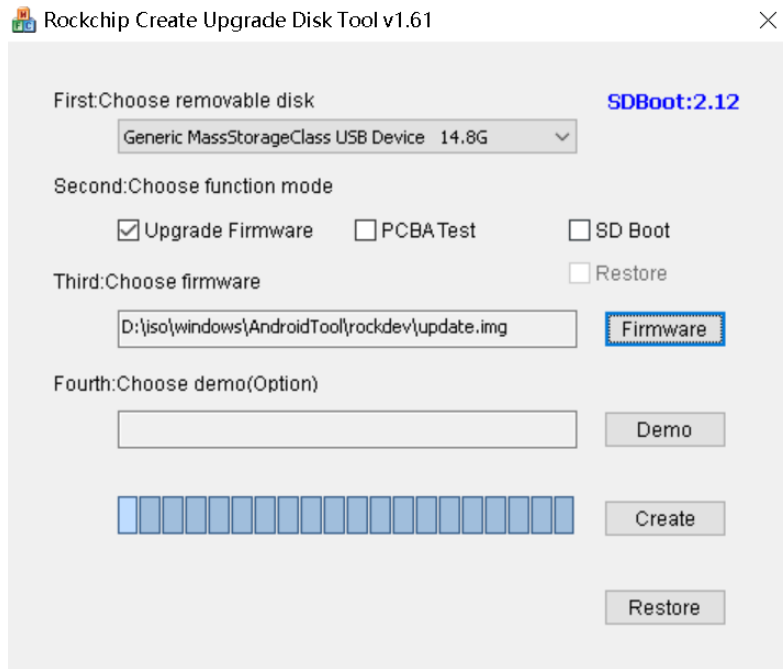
Rockchip Create Upgrade Disk Tool v1.61

First:Choose removable disk

SDBoot:2.12

Generic MassStorageClass USB Device 14.8G

Second:Choose function mode

Upgrade Firmware

PCBA Test

SD Boot

Restore

Third:Choose firmware

D:\iso\windows\AndroidTool\rockdev\update.img

Firmware

Fourth:Choose demo(Option)

Demo

Create

Restore